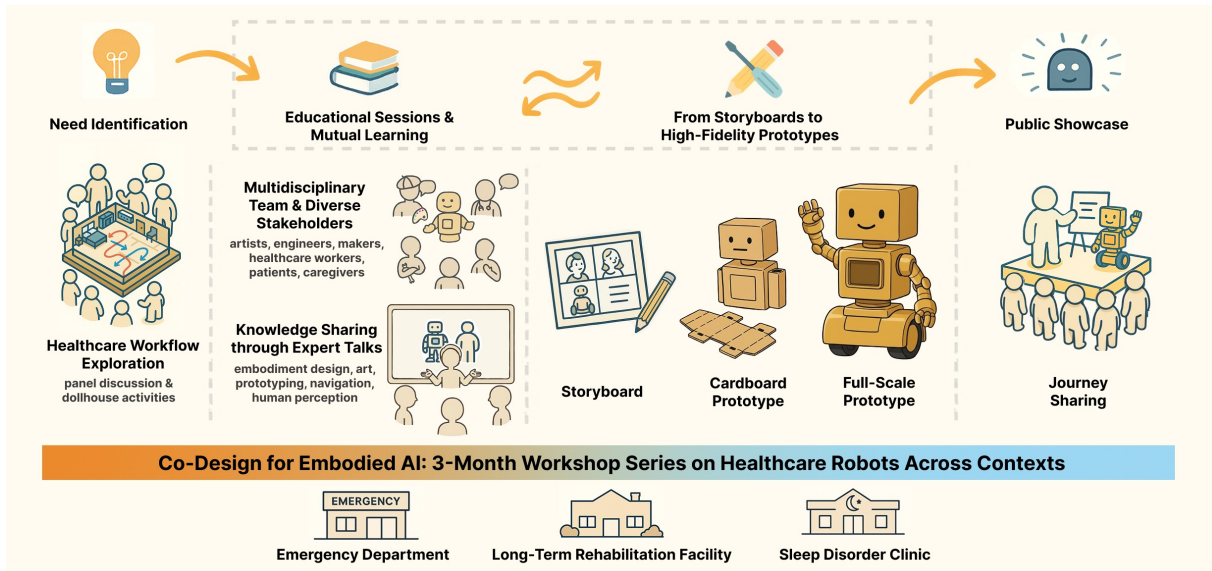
Need Identification

Educational Sessions & Mutual Learning

From Storyboards to High-Fidelity Prototypes

Public Showcase

Healthcare Workflow Exploration
panel discussion & dollhouse activities

Multidisciplinary Team & Diverse Stakeholders
artists, engineers, makers, healthcare workers, patients, caregivers

Knowledge Sharing through Expert Talks
embodiment design, art, prototyping, navigation, human perception

Storyboard

Cardboard Prototype

Full-Scale Prototype

Journey Sharing

Co-Design for Embodied AI: 3-Month Workshop Series on Healthcare Robots Across Contexts

EMERGENCY
Emergency Department

Long-Term Rehabilitation Facility

Sleep Disorder Clinic